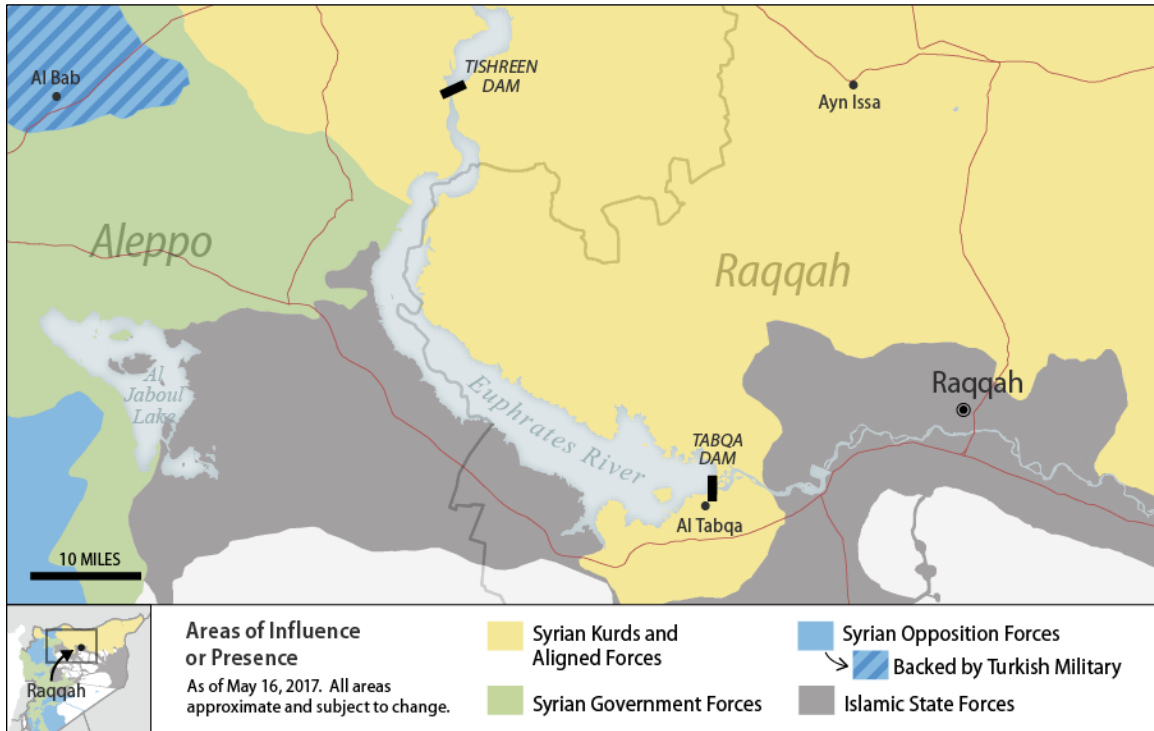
Al Bab

TISHREEN DAM

Ayn Issa

Aleppo

Raqqah

Al Jaboul Lake

Euphrates River

Raqqah

TABQA DAM

Al Tabqa

10 MILES

Raqqah

Areas of Influence or Presence

As of May 16, 2017. All areas approximate and subject to change.

Syrian Kurds and Aligned Forces

Syrian Government Forces

Syrian Opposition Forces

Backed by Turkish Military

Islamic State Forces